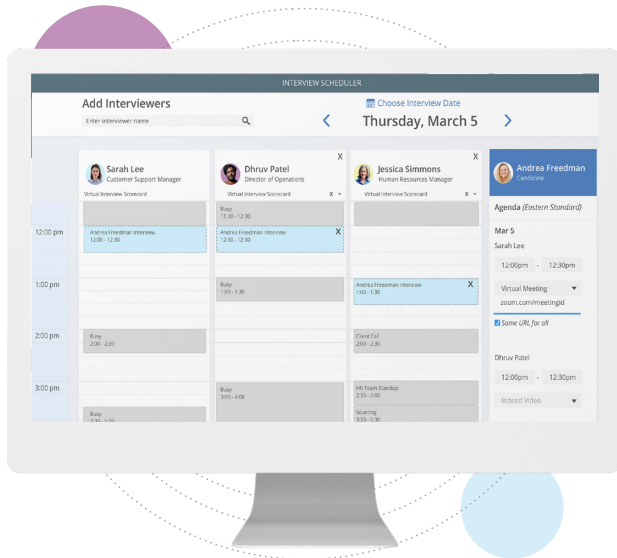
INTERVIEW SCHEDULER

Add Interviewers

Enter interviewer name

Choose Interview Date

Thursday, March 5

Sarah Lee
Customer Support Manager
Virtual Interview Scorecard

Dhruv Patel
Director of Operations
Virtual Interview Scorecard

X

Jessica Simmons
Human Resources Manager
Virtual Interview Scorecard

X

Andrea Freedman
Candidate

12:00 pm

1:00 pm

2:00 pm

3:00 pm

Andrea Freedman Interview
12:00 - 12:30

Busy
2:00 - 2:30

Busy
3:30 - 3:30

Busy
11:30 - 12:00

Andrea Freedman Interview
12:00 - 12:30

X

Busy
1:00 - 1:30

Busy
3:00 - 4:00

Andrea Freedman Interview
1:00 - 1:30

X

Client Call
2:00 - 2:30

HR Team Standup
3:00 - 3:30

Sourcing
3:30 - 3:30

Agenda (Eastern Standard)

Mar 5

Sarah Lee

12:00pm - 12:30pm

Virtual Meeting

zoom.com/meetingId

Same URL for all

Dhruv Patel

12:00pm - 12:30pm

Indeed Video